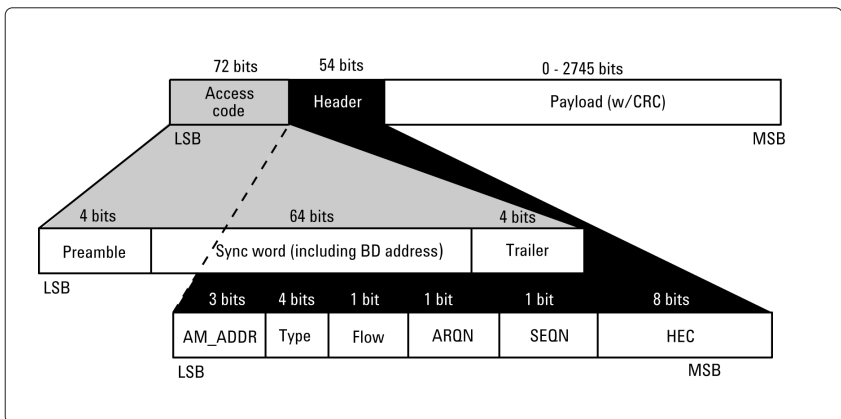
72 bits
54 bits
0 - 2745 bits

| Access code | Header | Payload (w/CRC) |
|---|---|---|

LSB
MSB

4 bits
64 bits
4 bits

| Preamble | Sync word (including BD address) | Trailer |
|---|---|---|

LSB

3 bits
4 bits
1 bit
1 bit
1 bit
8 bits

| AM_ADDR | Type | Flow | ARQN | SEQN | HEC |
|---|---|---|---|---|---|

LSB
MSB